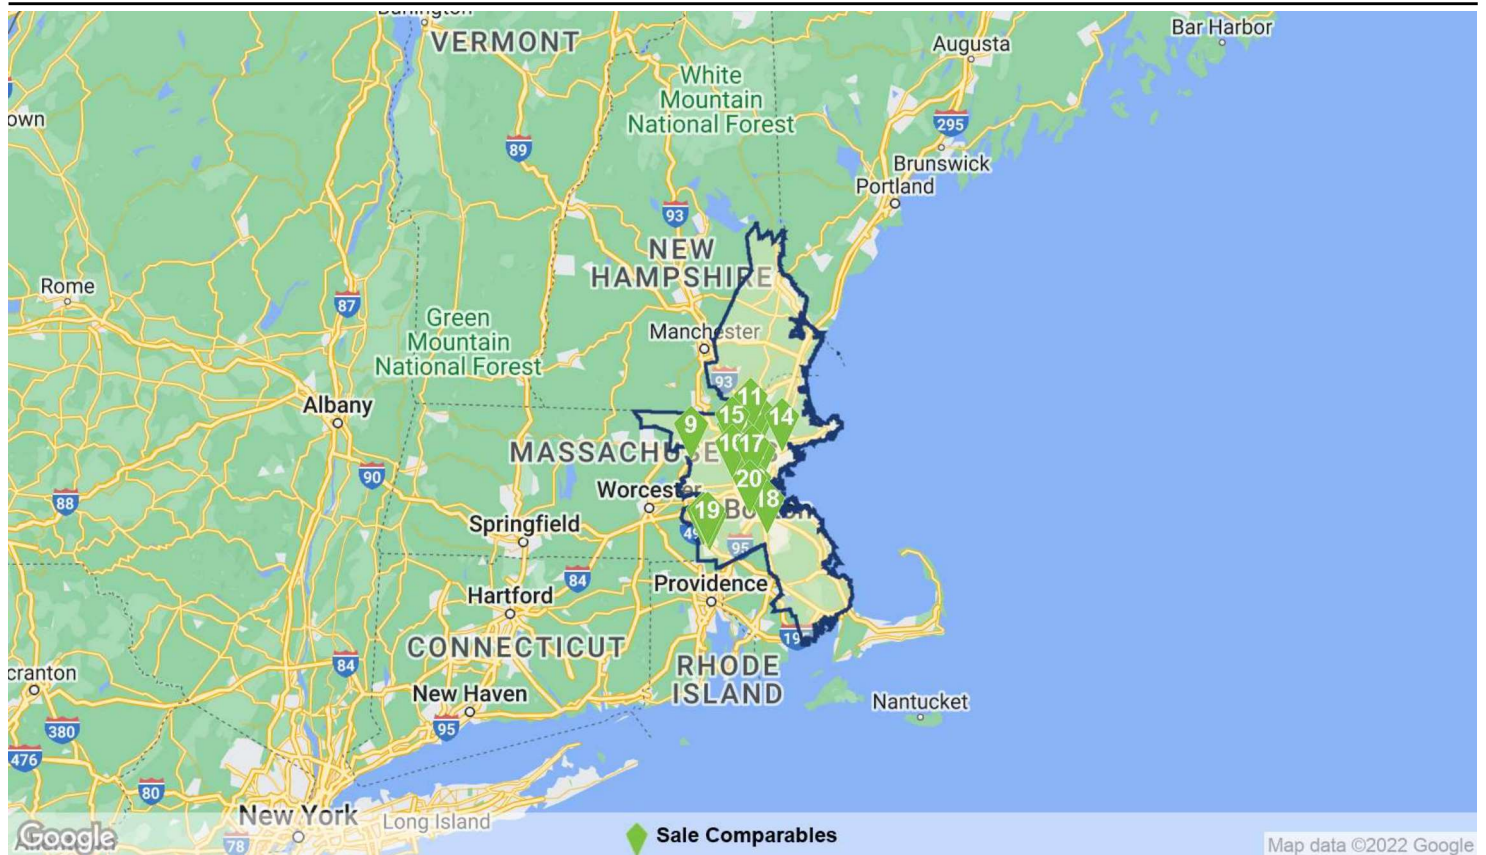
VERMONT
Augusta
Bar Harbor
White Mountain National Forest
89
295
Brunswick
Portland
93
NEW HAMPSHIRE
Rome
87
Green Mountain National Forest
Manchester
93
Albany
11
15
14
9
MASSACHUSETTS
10
17
90
20
Worcester
18
88
Springfield
19
Boston
95
84
Providence
Hartford
19
CONNECTICUT
RHODE ISLAND
Scranton
84
New Haven
Nantucket
380
95
476
80
New York
Long Island
78
Google
Sale Comparables
Map data ©2022 Google